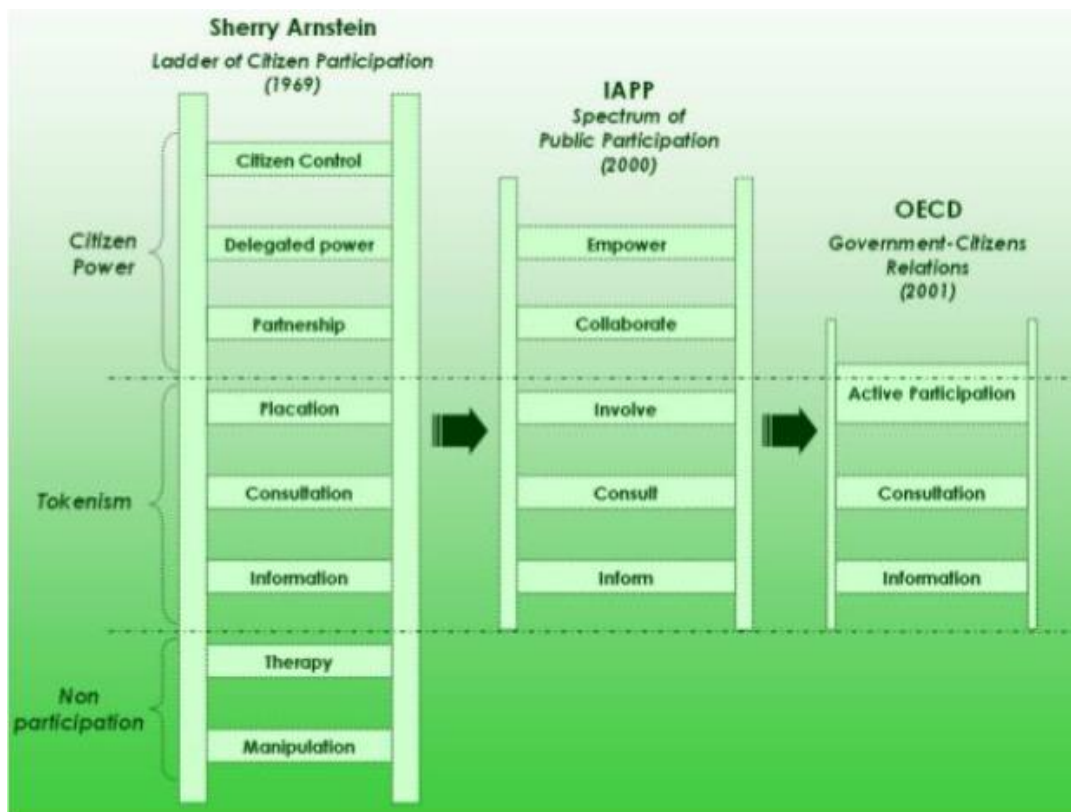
Sherry Arnstein
Ladder of Citizen Participation
(1969)

Citizen Control
Delegated power
Partnership
Placation
Consultation
Information
Therapy
Manipulation

Citizen Power

Tokenism

Non participation

IAPP
Spectrum of Public Participation
(2000)

Empower
Collaborate
Involve
Consult
Inform

OECD
Government-Citizens Relations
(2001)

Active Participation
Consultation
Information